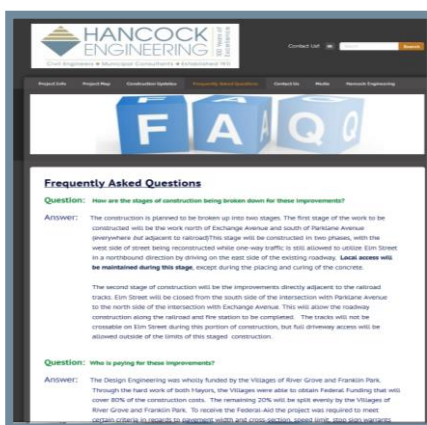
HANCOCK ENGINEERING

100 Years of Excellence

Civil Engineers ◆ Municipal Consultants ◆ Established 1911

Contact Us! Search

Project Info Project Map Construction Updates Frequently Asked Questions Contact Us Media Hancock Engineering

F A Q

Frequently Asked Questions

Question: How are the stages of construction being broken down for these improvements?

Answer: The construction is planned to be broken up into two stages. The first stage of the work to be constructed will be the work north of Exchange Avenue and south of Parklane Avenue (everywhere but adjacent to railroad)This stage will be constructed in two phases, with the west side of street being reconstructed while one-way traffic is still allowed to utilize Elm Street in a northbound direction by driving on the east side of the existing roadway. Local access will be maintained during this stage, except during the placing and curing of the concrete.

The second stage of construction will be the improvements directly adjacent to the railroad tracks. Elm Street will be closed from the south side of the intersection with Parklane Avenue to the north side of the intersection with Exchange Avenue. This will allow the roadway construction along the railroad and fire station to be completed. The tracks will not be crossable on Elm Street during this portion of construction, but full driveway access will be allowed outside of the limits of this staged construction.

Question: Who is paying for these improvements?

Answer: The Design Engineering was wholly funded by the Villages of River Grove and Franklin Park. Through the hard work of both Mayors, the Villages were able to obtain Federal Funding that will cover 80% of the construction costs. The remaining 20% will be split evenly by the Villages of River Grove and Franklin Park. To receive the Federal-Aid the project was required to meet certain criteria in regards to pavement width and cross-section, speed limit, also sign warrants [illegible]